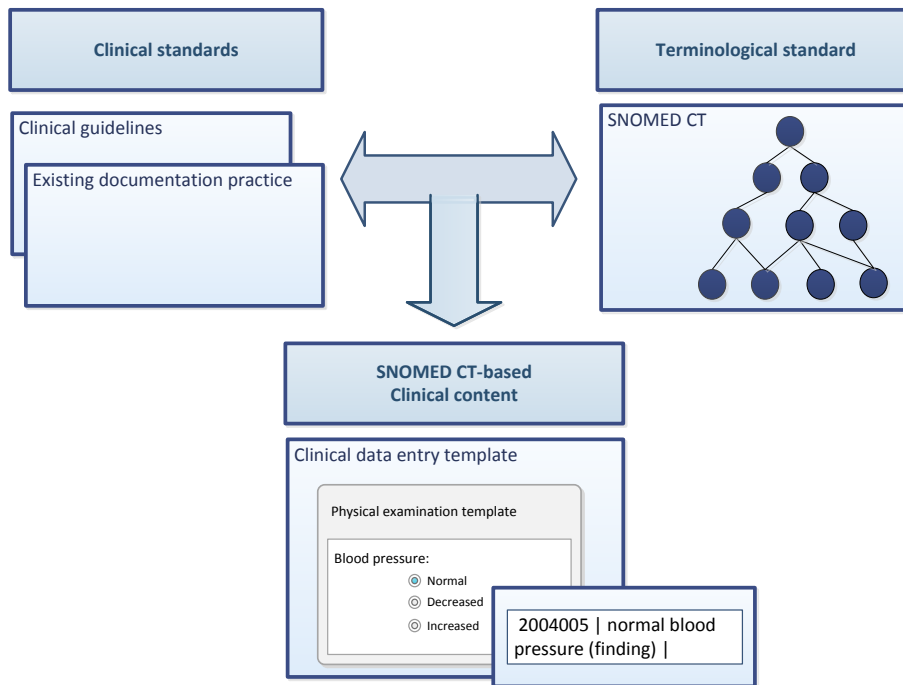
Clinical standards

Terminological standard

Clinical guidelines

Existing documentation practice

SNOMED CT

SNOMED CT-based
Clinical content

Clinical data entry template

Physical examination template

Blood pressure:

Normal

Decreased

Increased

2004005 | normal blood pressure (finding) |